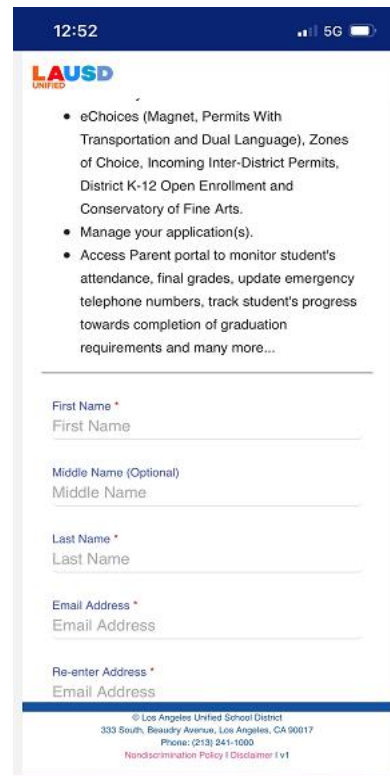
12:52
5G

LAUSD
UNIFIED

- eChoices (Magnet, Permits With Transportation and Dual Language), Zones of Choice, Incoming Inter-District Permits, District K-12 Open Enrollment and Conservatory of Fine Arts.
- Manage your application(s).
- Access Parent portal to monitor student's attendance, final grades, update emergency telephone numbers, track student's progress towards completion of graduation requirements and many more...

First Name *
First Name

Middle Name (Optional)
Middle Name

Last Name *
Last Name

Email Address *
Email Address

Re-enter Address *
Email Address

© Los Angeles Unified School District
333 South, Beaudry Avenue, Los Angeles, CA 90017
Phone: (213) 241-1000
Nondiscrimination Policy | Disclaimer | v1